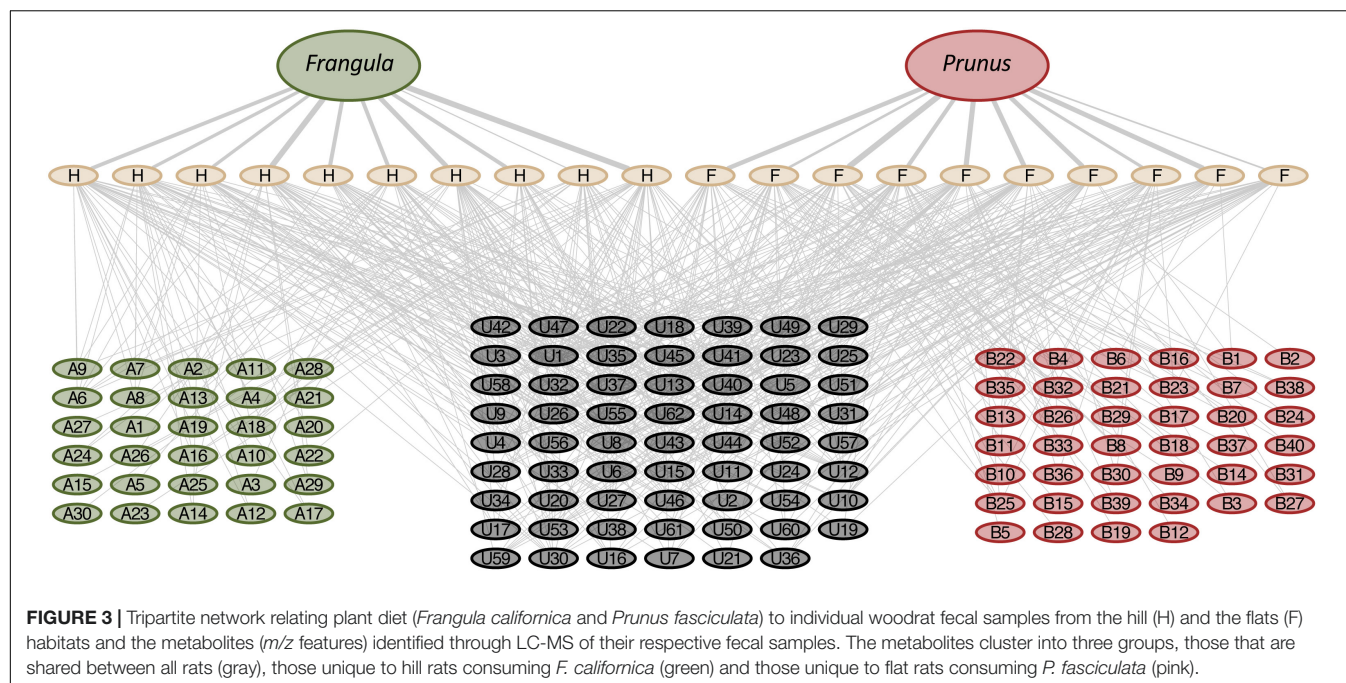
Frangula

Prunus

H H H H H H H H H H F F F F F F F F F F

A9 A7 A2 A11 A28
A6 A8 A13 A4 A21
A27 A1 A19 A18 A20
A24 A26 A16 A10 A22
A15 A5 A25 A3 A29
A30 A23 A14 A12 A17

U42 U47 U22 U18 U39 U49 U29
U3 U1 U35 U45 U41 U23 U25
U58 U32 U37 U13 U40 U5 U51
U9 U26 U55 U62 U14 U48 U31
U4 U56 U8 U43 U44 U52 U57
U28 U33 U6 U15 U11 U24 U12
U34 U20 U27 U46 U2 U54 U10
U17 U53 U38 U61 U50 U60 U19
U59 U30 U16 U7 U21 U36

B22 B4 B6 B16 B1 B2
B35 B32 B21 B23 B7 B38
B13 B26 B29 B17 B20 B24
B11 B33 B8 B18 B37 B40
B10 B36 B30 B9 B14 B31
B25 B15 B39 B34 B3 B27
B5 B28 B19 B12

**FIGURE 3 |** Tripartite network relating plant diet (*Frangula californica* and *Prunus fasciculata*) to individual woodrat fecal samples from the hill (H) and the flats (F) habitats and the metabolites (*m/z* features) identified through LC-MS of their respective fecal samples. The metabolites cluster into three groups, those that are shared between all rats (gray), those unique to hill rats consuming *F. californica* (green) and those unique to flat rats consuming *P. fasciculata* (pink).